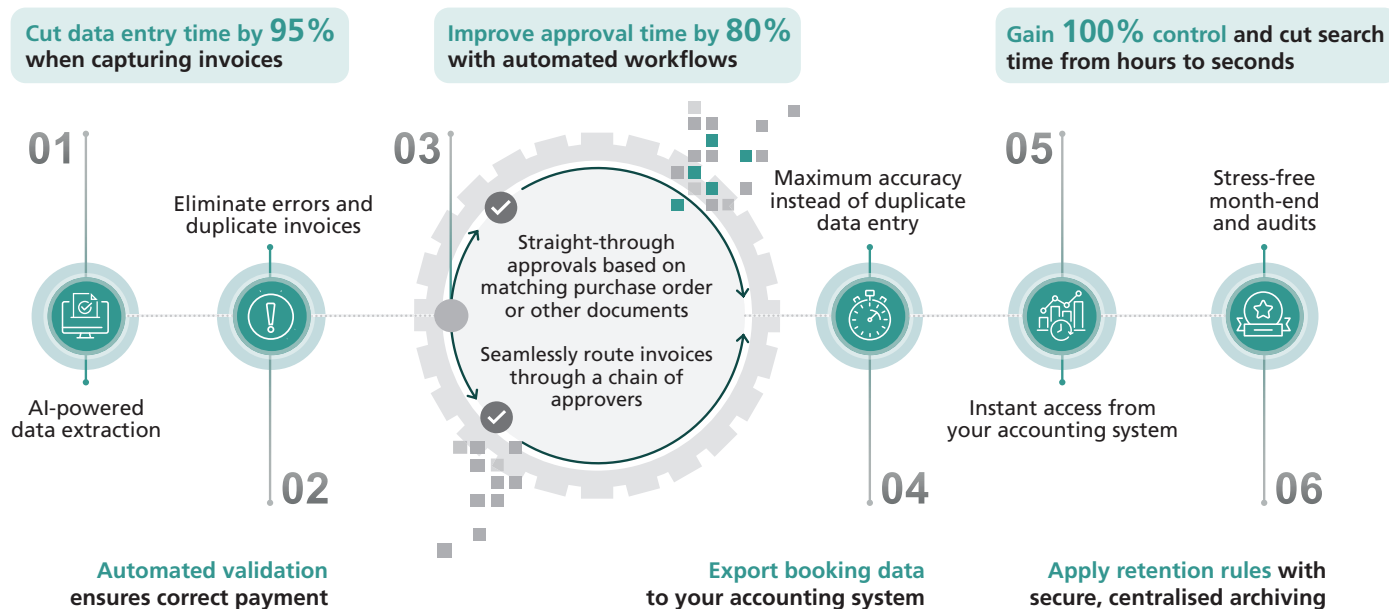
Cut data entry time by 95% when capturing invoices

Improve approval time by 80% with automated workflows

Gain 100% control and cut search time from hours to seconds

01

AI-powered data extraction

Eliminate errors and duplicate invoices

02

Automated validation ensures correct payment

03

Straight-through approvals based on matching purchase order or other documents

Seamlessly route invoices through a chain of approvers

Maximum accuracy instead of duplicate data entry

04

Export booking data to your accounting system

05

Instant access from your accounting system

Stress-free month-end and audits

06

Apply retention rules with secure, centralised archiving